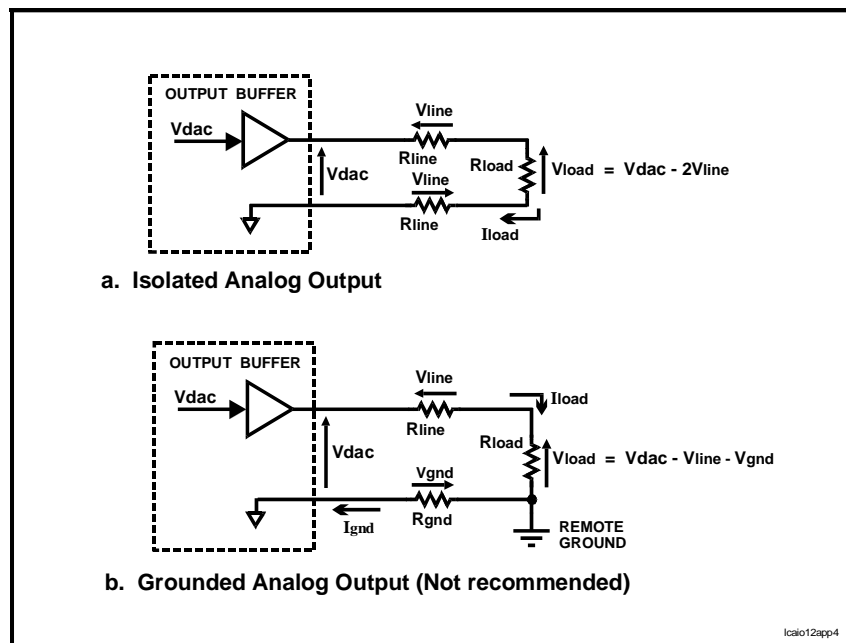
OUTPUT BUFFER

Vdac

Vline

Rline

Vdac

Rload

Vload = Vdac - 2Vline

Vline

Rline

Iload

a. Isolated Analog Output

OUTPUT BUFFER

Vdac

Vline

Iload

Rline

Rload

Vdac

Vload = Vdac - Vline - Vgnd

Vgnd

Ignd

Rgnd

REMOTE GROUND

b. Grounded Analog Output (Not recommended)

lcaio12app4